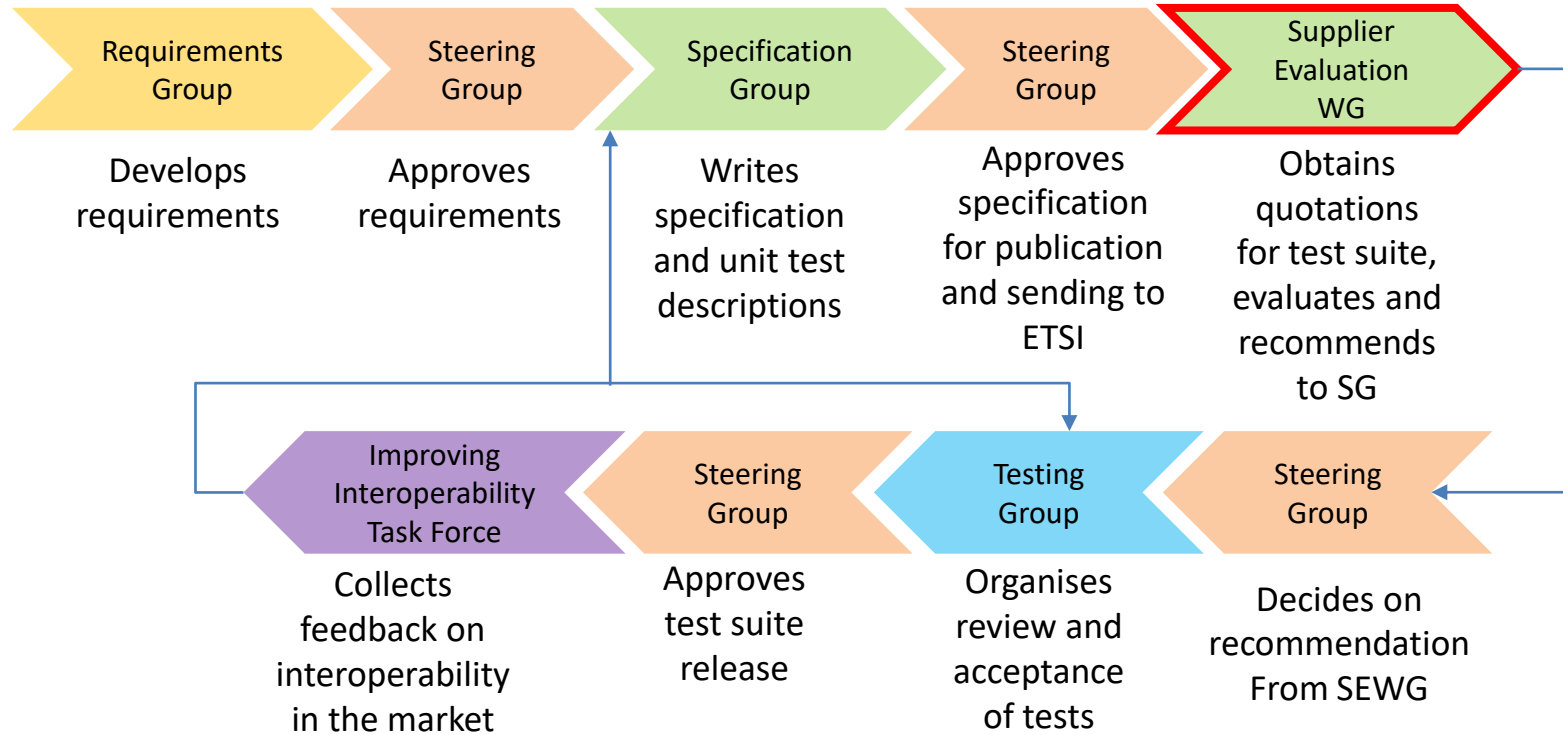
Requirements Group

Develops requirements

Steering Group

Approves requirements

Specification Group

Writes specification and unit test descriptions

Steering Group

Approves specification for publication and sending to ETSI

Supplier Evaluation WG

Obtains quotations for test suite, evaluates and recommends to SG

Improving Interoperability Task Force

Collects feedback on interoperability in the market

Steering Group

Approves test suite release

Testing Group

Organises review and acceptance of tests

Steering Group

Decides on recommendation From SEWG